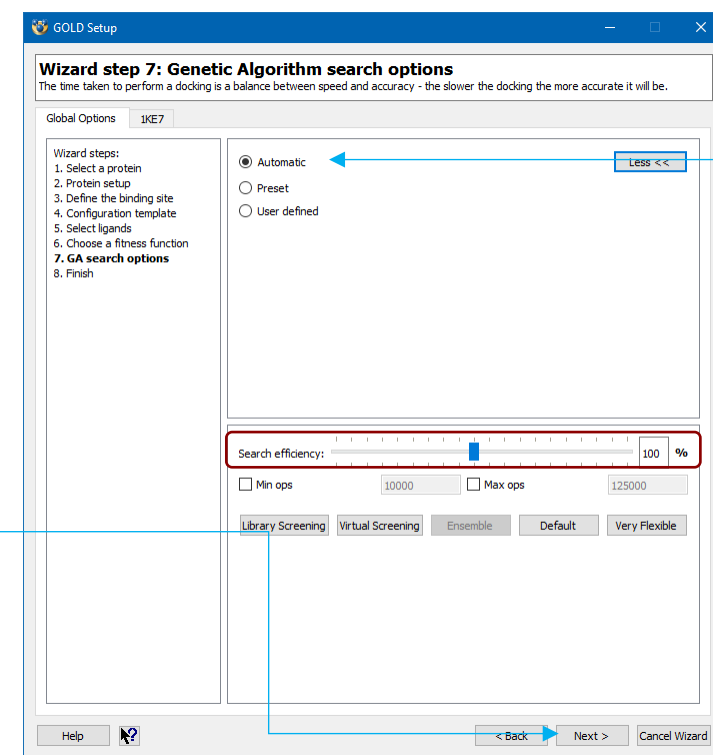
GOLD Setup

Wizard step 7: Genetic Algorithm search options
The time taken to perform a docking is a balance between speed and accuracy - the slower the docking the more accurate it will be.

Global Options
1KE7

Wizard steps:
1. Select a protein
2. Protein setup
3. Define the binding site
4. Configuration template
5. Select ligands
6. Choose a fitness function
7. GA search options
8. Finish

Automatic
Preset
User defined
Less <<

Search efficiency:
100
%

Min ops
10000
Max ops
125000

Library Screening
Virtual Screening
Ensemble
Default
Very Flexible

Help
< Back
Next >
Cancel Wizard